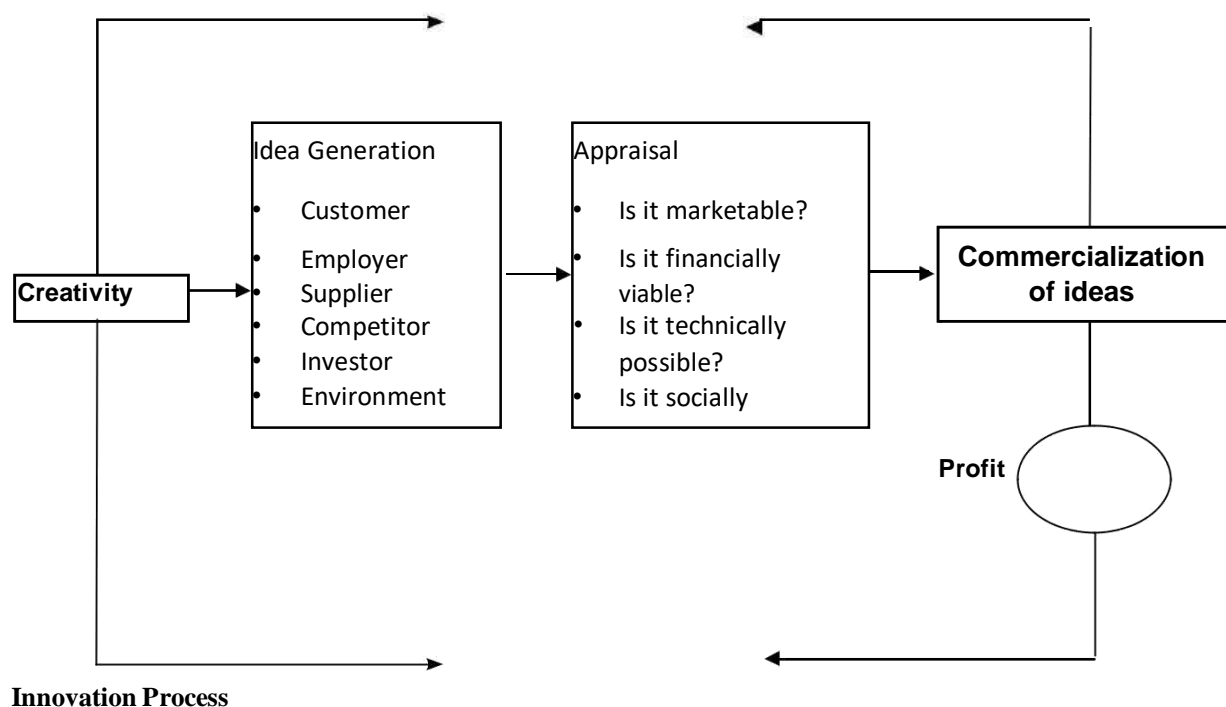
Idea Generation

- Customer
- Employer
- Supplier
- Competitor
- Investor
- Environment

Appraisal

- Is it marketable?
- Is it financially viable?
- Is it technically possible?
- Is it socially

Creativity

Commercialization of ideas

Profit

Innovation Process